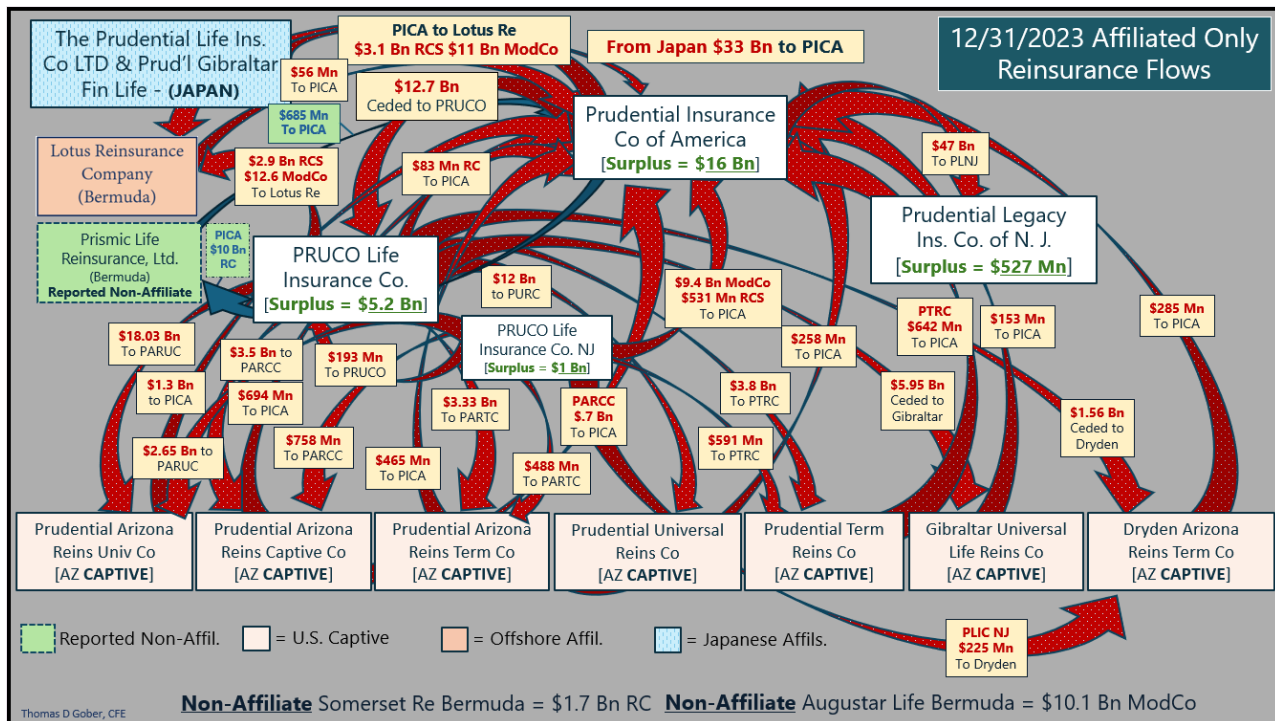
The Prudential Life Ins. Co LTD & Prud'l Gibraltar Fin Life - (JAPAN)

PICA to Lotus Re
$3.1 Bn RCS $11 Bn ModCo

From Japan $33 Bn to PICA

12/31/2023 Affiliated Only Reinsurance Flows

$56 Mn
To PICA

$12.7 Bn
Ceded to PRUCO

$685 Mn
To PICA

Prudential Insurance Co of America
[Surplus = $16 Bn]

Lotus Reinsurance Company (Bermuda)

$2.9 Bn RCS
$12.6 ModCo
To Lotus Re

$83 Mn RC
To PICA

$47 Bn
To PLNJ

Prismic Life Reinsurance, Ltd. (Bermuda)
Reported Non-Affiliate

PICA
$10 Bn
RC

PRUCO Life Insurance Co.
[Surplus = $5.2 Bn]

Prudential Legacy Ins. Co. of N. J.
[Surplus = $527 Mn]

$12 Bn
to PURC

$9.4 Bn ModCo
$531 Mn RCS
To PICA

PTRC
$642 Mn
To PICA

$153 Mn
To PICA

$285 Mn
To PICA

$18.03 Bn
To PARUC

$3.5 Bn to
PARCC

$193 Mn
To PRUCO

PRUCO Life Insurance Co. NJ
[Surplus = $1 Bn]

$258 Mn
To PICA

$1.3 Bn
to PICA

$694 Mn
To PICA

$3.8 Bn
To PTRC

$5.95 Bn
Ceded to Gibraltar

$3.33 Bn
To PARTC

PARCC
$.7 Bn
To PICA

$1.56 Bn
Ceded to Dryden

$758 Mn
To PARCC

$591 Mn
To PTRC

$2.65 Bn to
PARUC

$465 Mn
To PICA

$488 Mn
To PARTC

Prudential Arizona Reins Univ Co [AZ CAPTIVE]

Prudential Arizona Reins Captive Co [AZ CAPTIVE]

Prudential Arizona Reins Term Co [AZ CAPTIVE]

Prudential Universal Reins Co [AZ CAPTIVE]

Prudential Term Reins Co [AZ CAPTIVE]

Gibraltar Universal Life Reins Co [AZ CAPTIVE]

Dryden Arizona Reins Term Co [AZ CAPTIVE]

Reported Non-Affil.
= U.S. Captive
= Offshore Affil.
= Japanese Affils.

PLIC NJ
$225 Mn
To Dryden

Thomas D Gober, CFE

Non-Affiliate Somerset Re Bermuda = $1.7 Bn RC Non-Affiliate Augustar Life Bermuda = $10.1 Bn ModCo